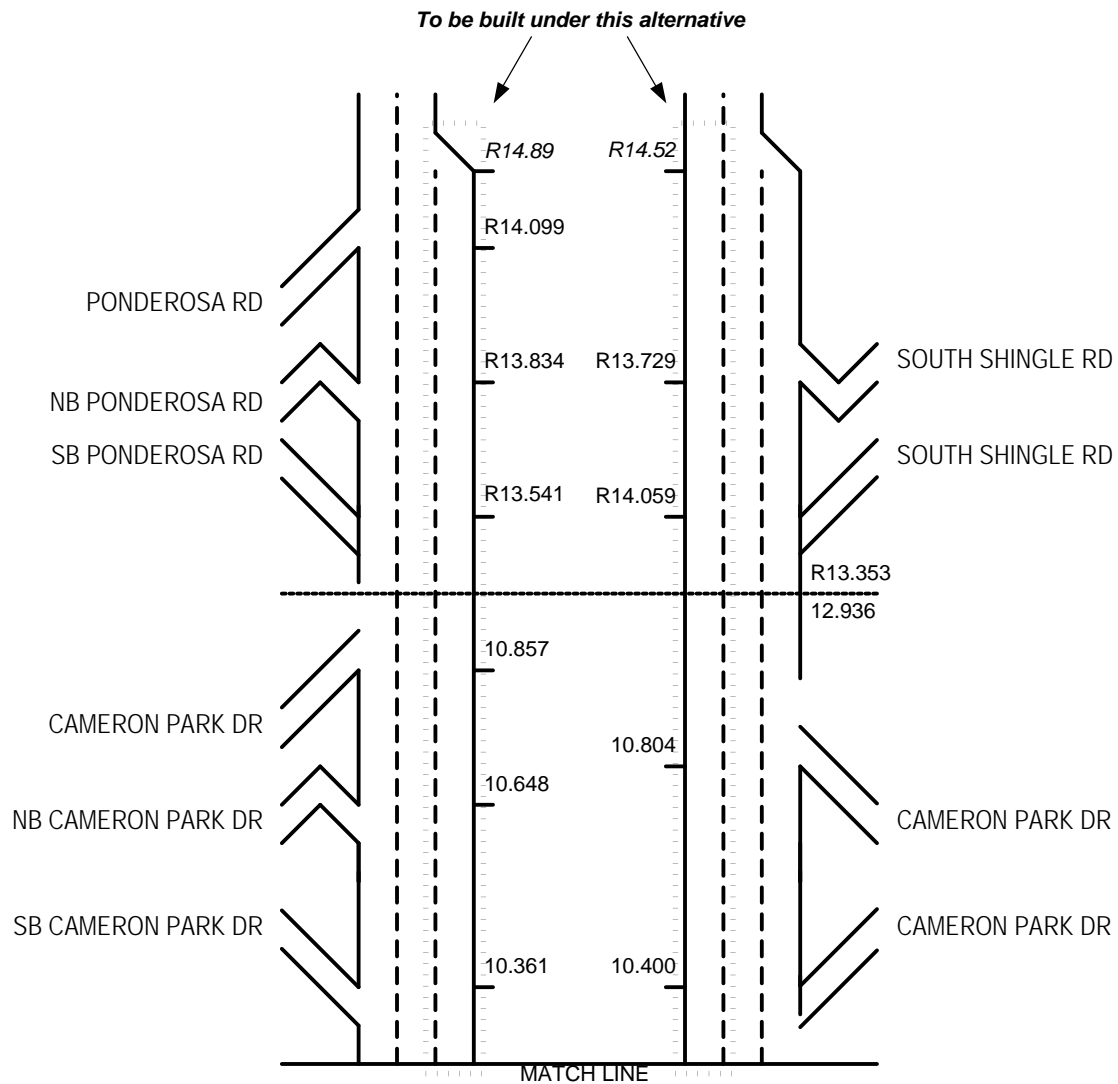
To be built under this alternative

R14.89

R14.52

R14.099

PONDEROSA RD

R13.834

R13.729

SOUTH SHINGLE RD

NB PONDEROSA RD

SB PONDEROSA RD

SOUTH SHINGLE RD

R13.541

R14.059

R13.353

12.936

10.857

CAMERON PARK DR

10.804

10.648

NB CAMERON PARK DR

CAMERON PARK DR

SB CAMERON PARK DR

CAMERON PARK DR

10.361

10.400

MATCH LINE